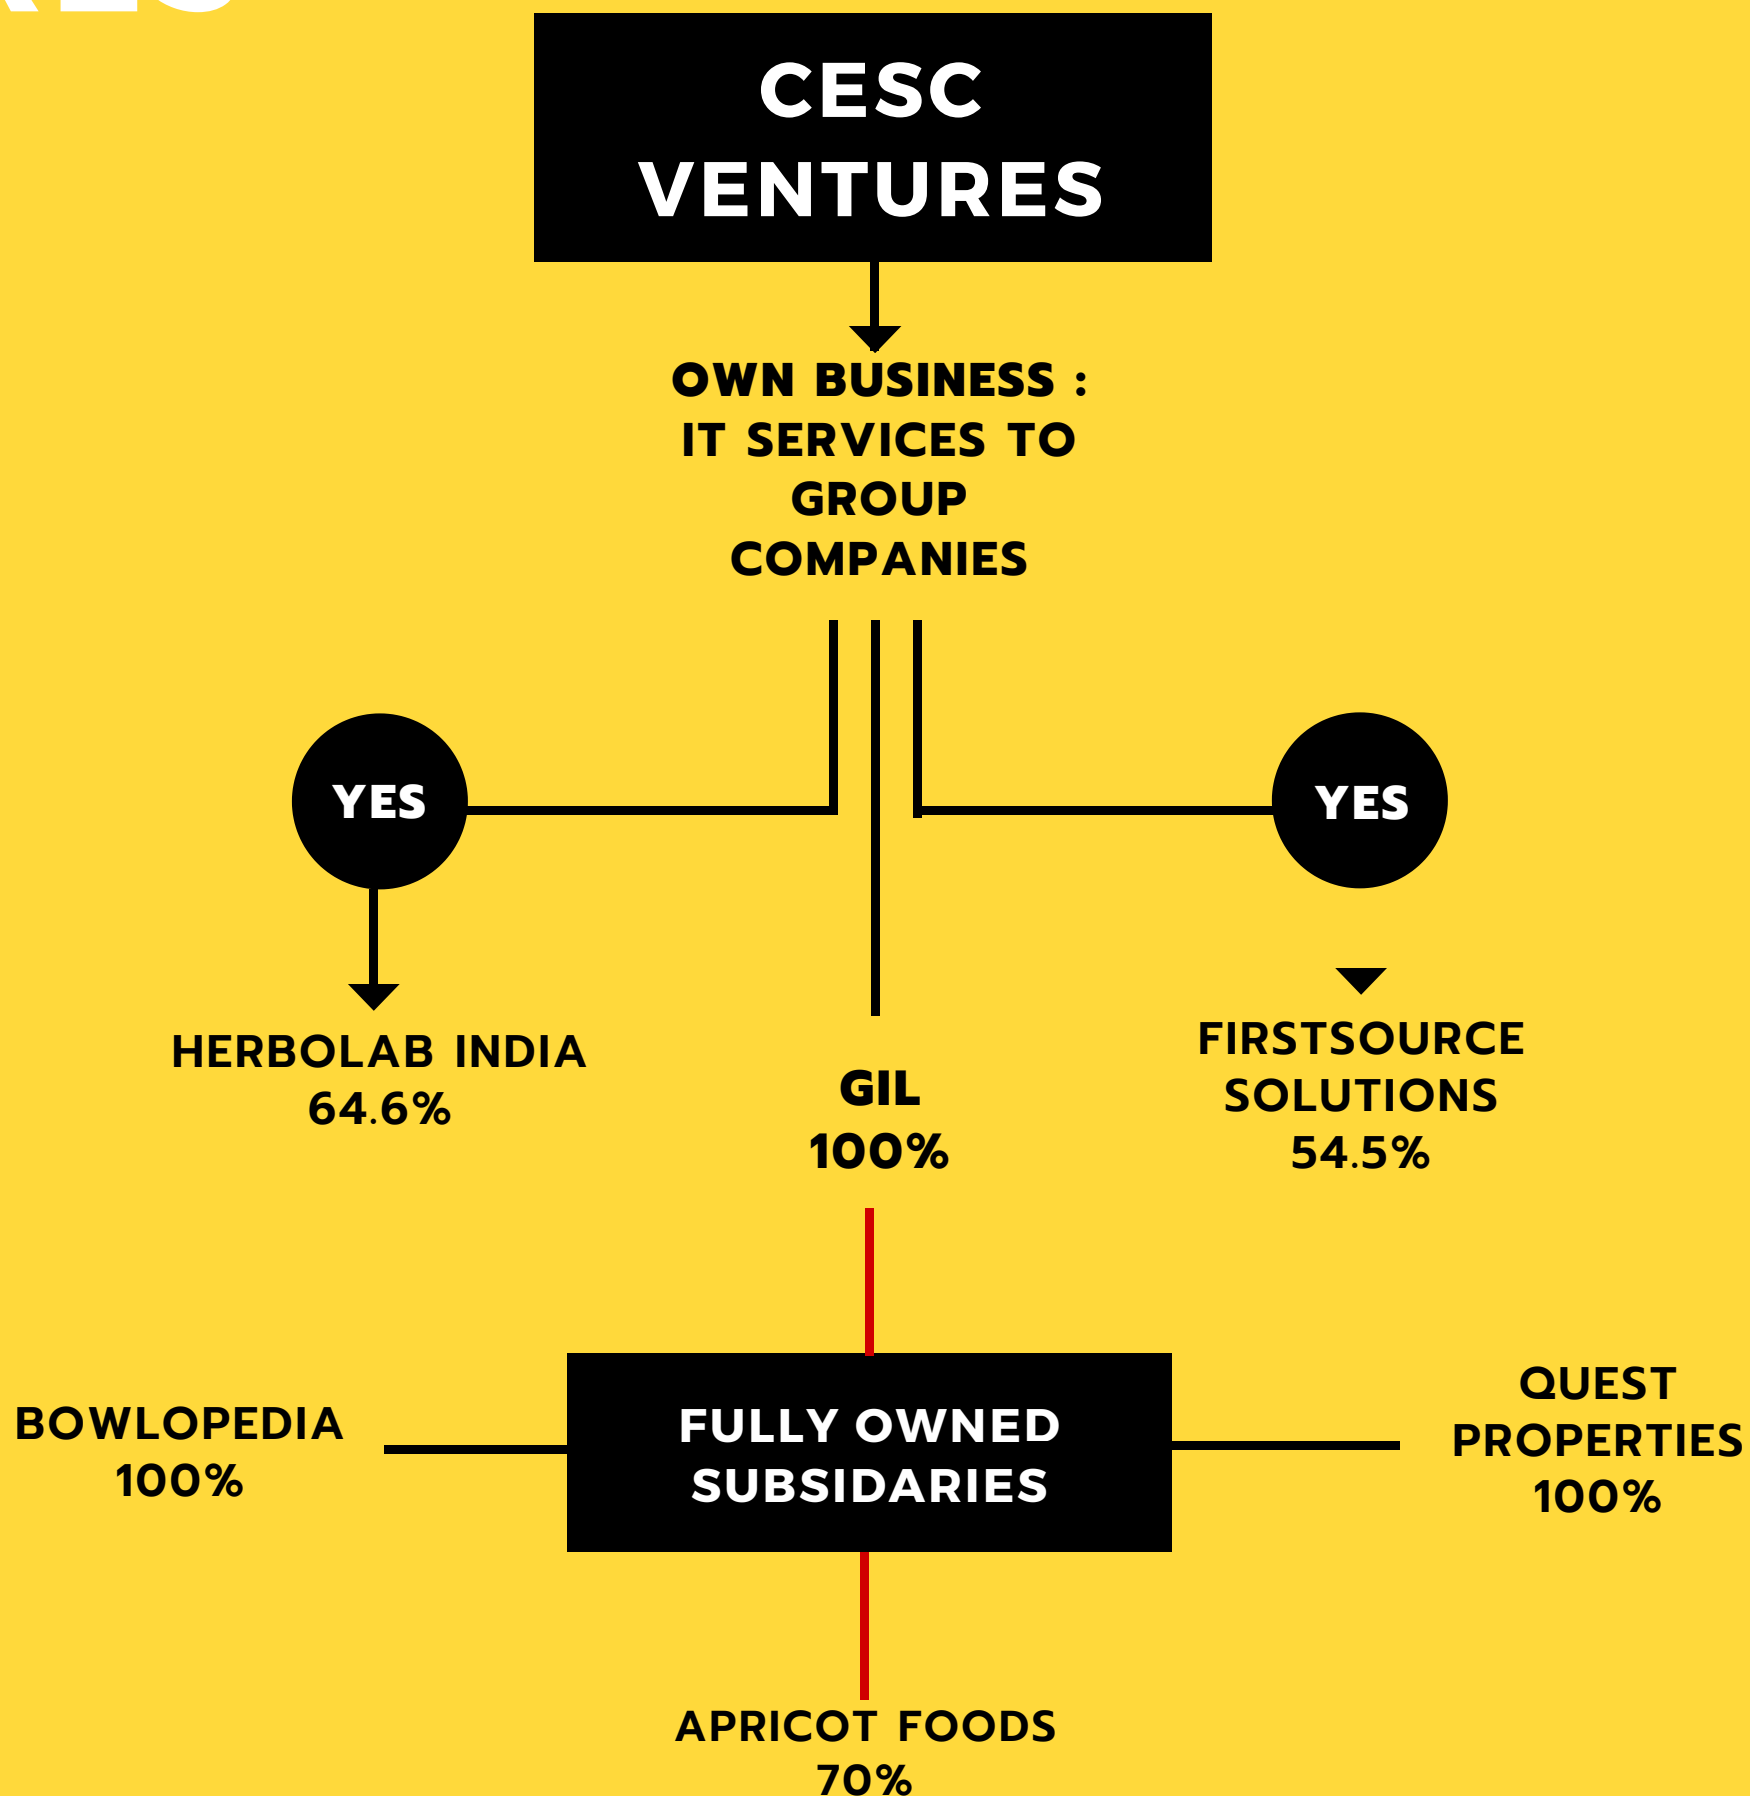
CESC VENTURES

OWN BUSINESS : IT SERVICES TO GROUP COMPANIES

YES

YES

HERBOLAB INDIA 64.6%

GIL 100%

FIRSTSOURCE SOLUTIONS 54.5%

BOWLOPEDIA 100%

FULLY OWNED SUBSIDARIES

QUEST PROPERTIES 100%

APRICOT FOODS 70%